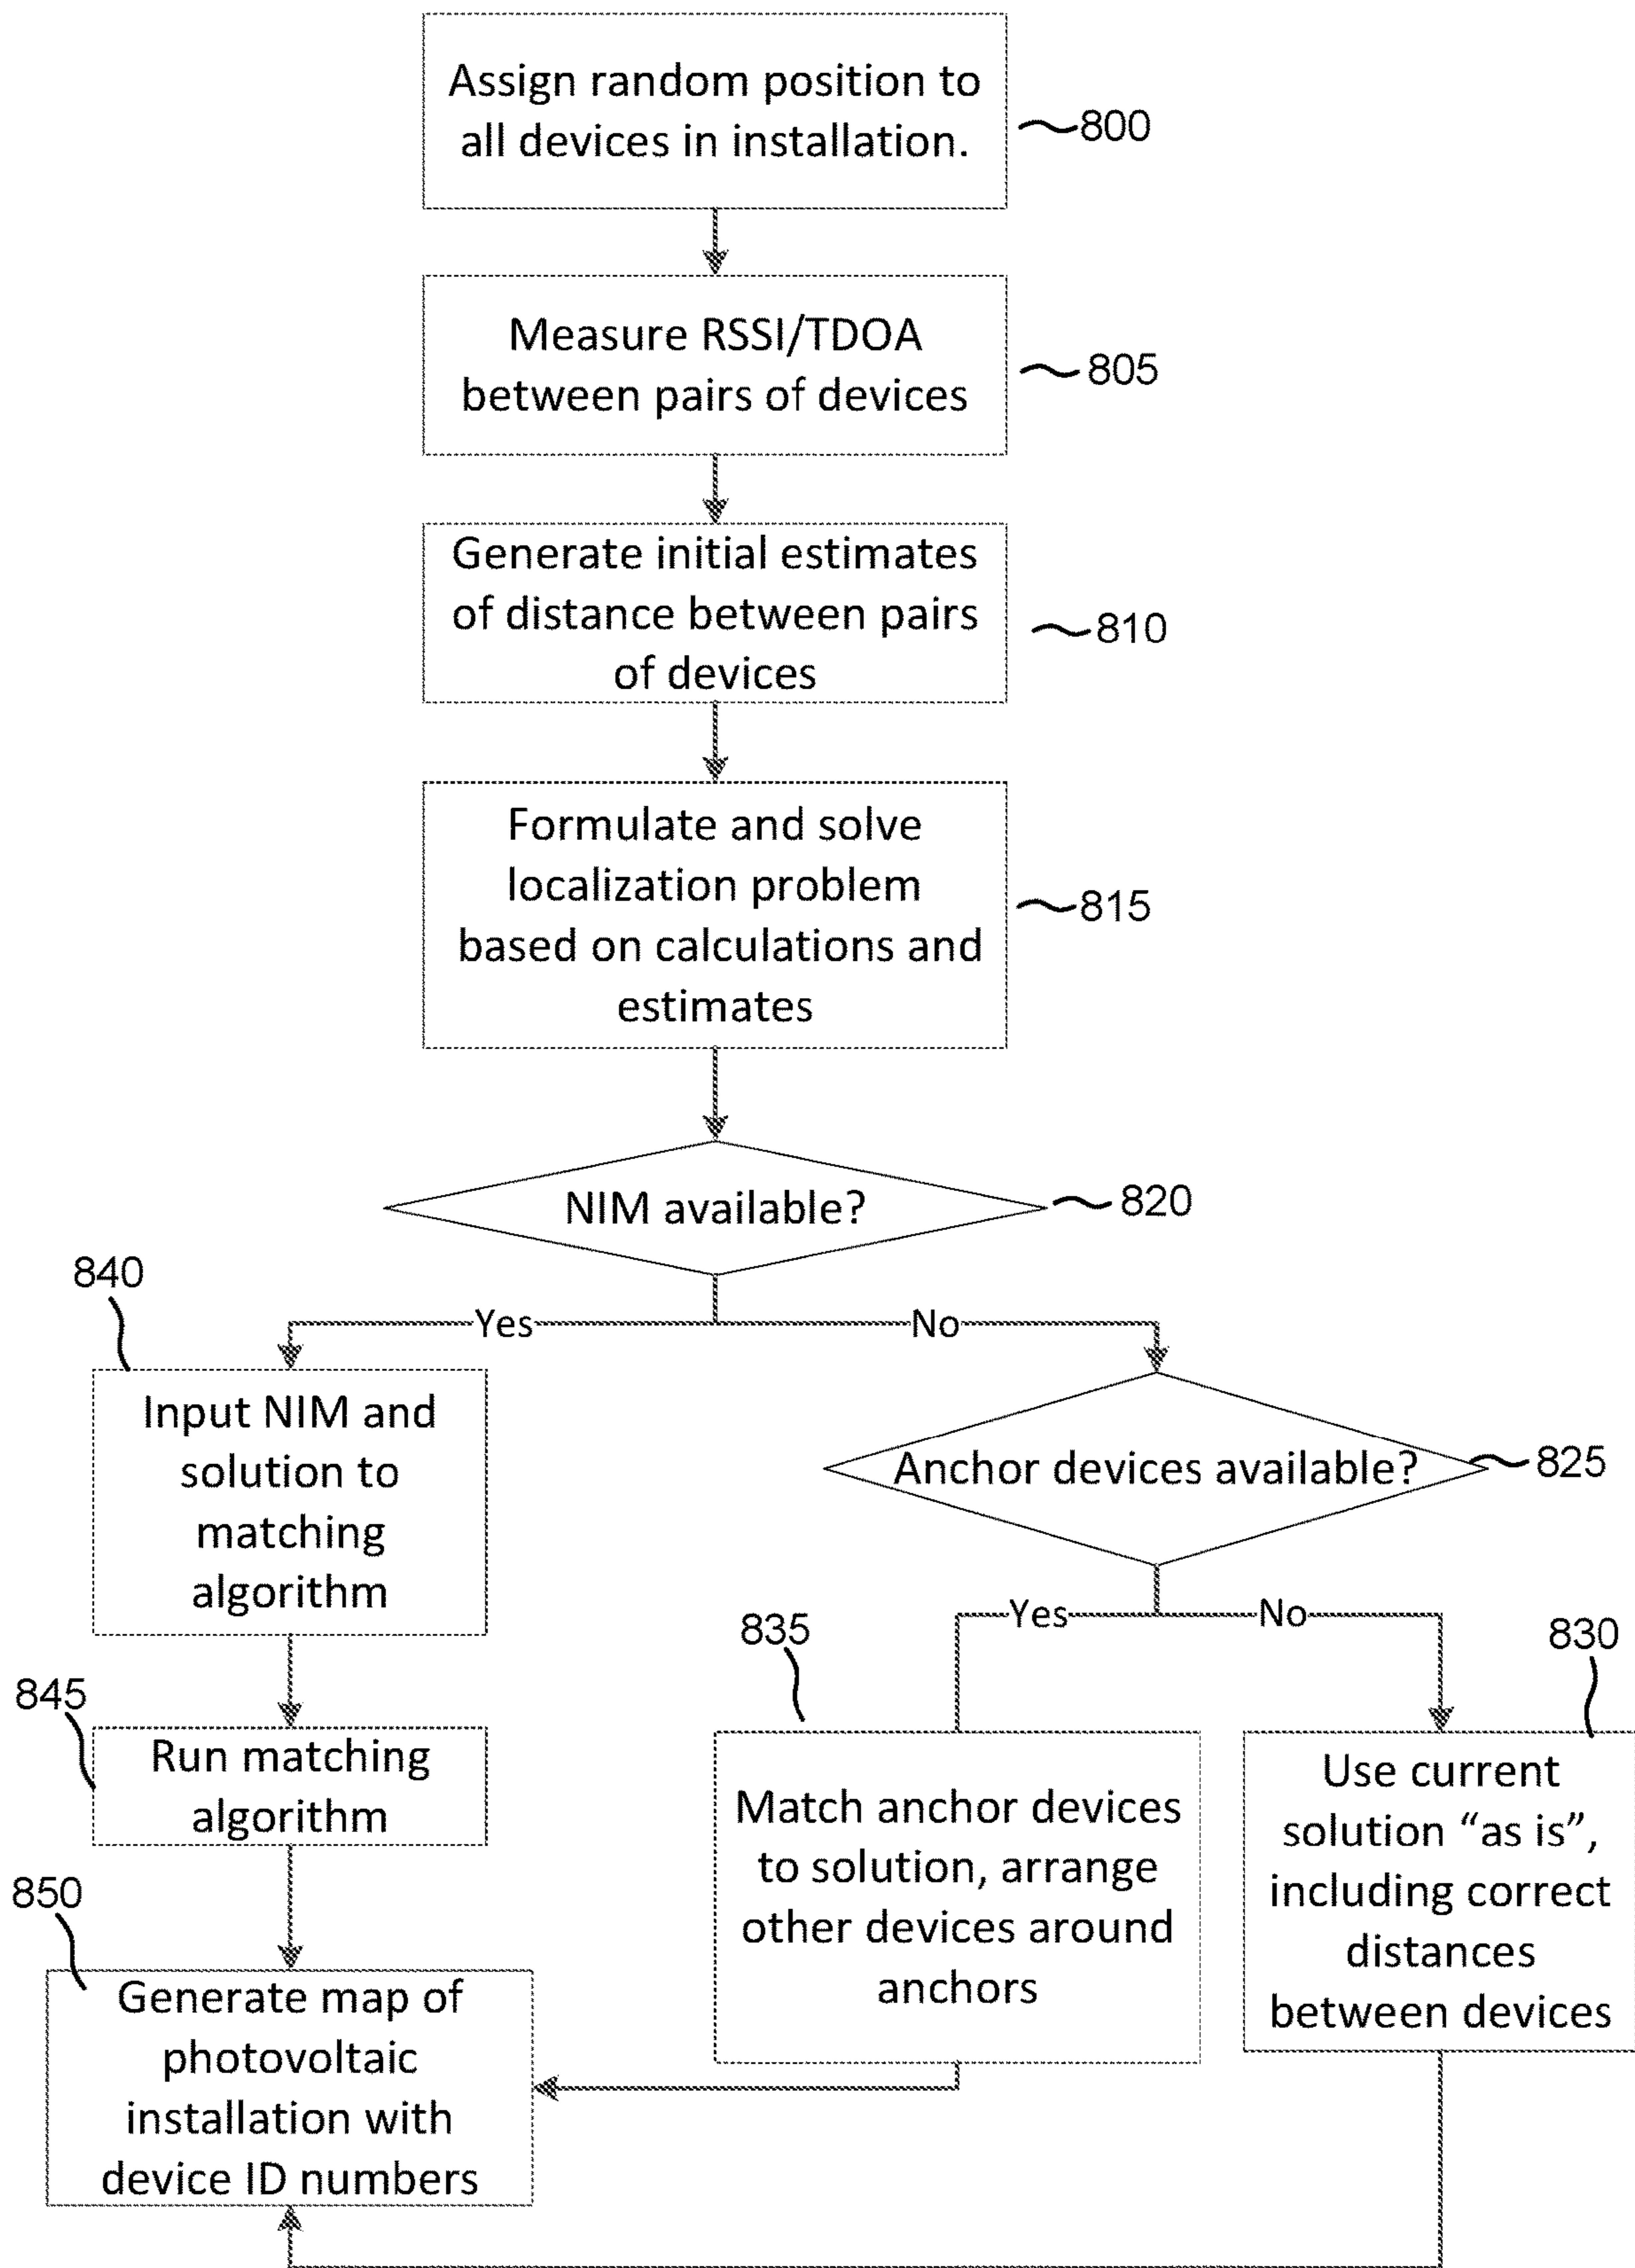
Assign random position to all devices in installation.

800

Measure RSSI/TDOA between pairs of devices

805

Generate initial estimates of distance between pairs of devices

810

Formulate and solve localization problem based on calculations and estimates

815

NIM available?

820

840

Yes

No

Input NIM and solution to matching algorithm

Anchor devices available?

825

Yes

No

835

830

845

Run matching algorithm

Match anchor devices to solution, arrange other devices around anchors

Use current solution “as is”, including correct distances between devices

850

Generate map of photovoltaic installation with device ID numbers